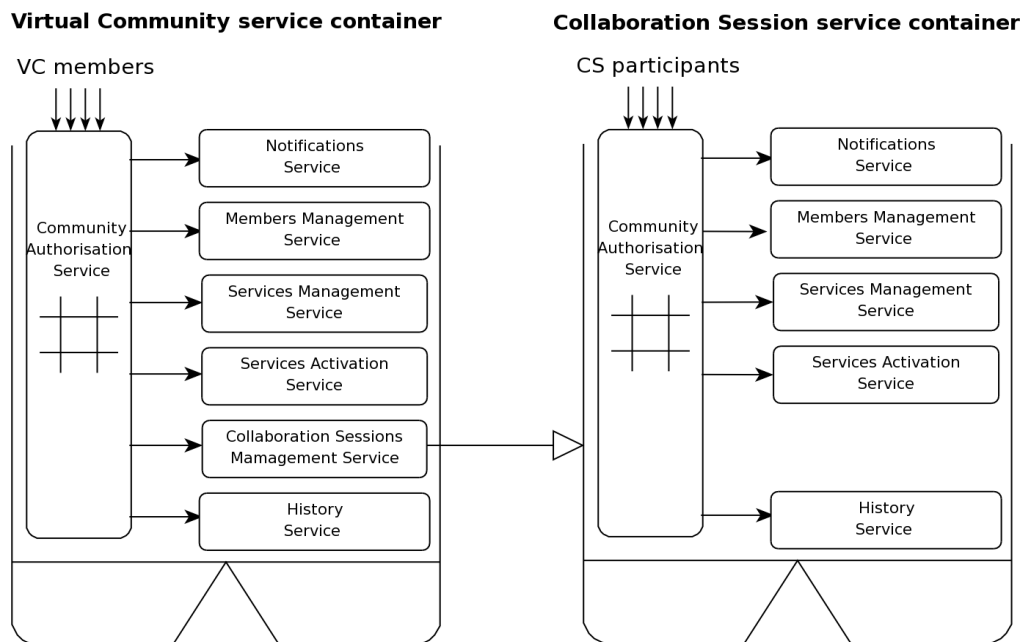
Virtual Community service container

VC members

Community Authorisation Service

Notifications Service

Members Management Service

Services Management Service

Services Activation Service

Collaboration Sessions Mamagement Service

History Service

Collaboration Session service container

CS participants

Community Authorisation Service

Notifications Service

Members Management Service

Services Management Service

Services Activation Service

History Service